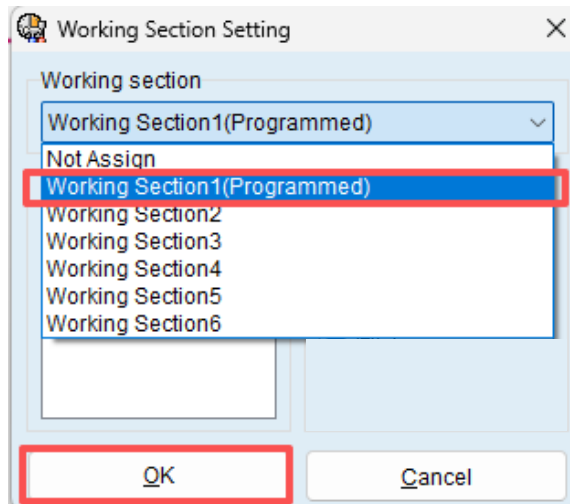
Working Section Setting

Working section

Working Section1(Programmed)

Not Assign
Working Section1(Programmed)
Working Section2
Working Section3
Working Section4
Working Section5
Working Section6

OK

Cancel